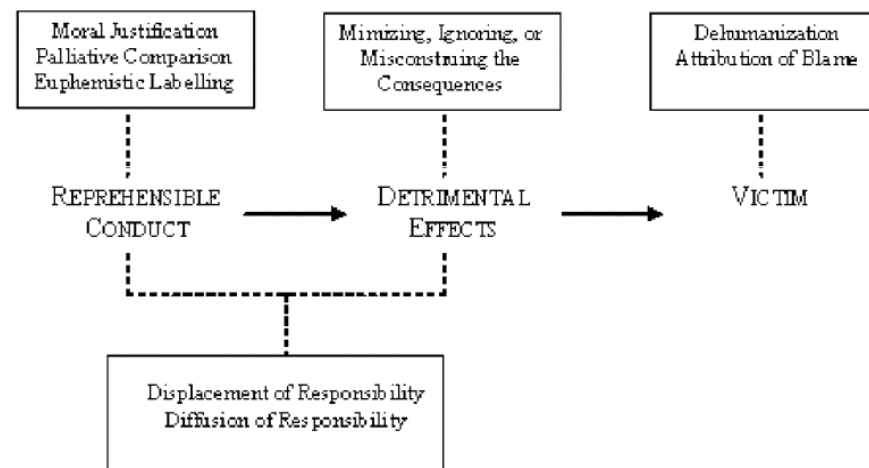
Moral Justification
Palliative Comparison
Euphemistic Labelling

Mimizing, Ignoring, or Misconstruing the Consequences

Dehumanization
Attribution of Blame

REPREHENSIBLE CONDUCT

DETRIMENTAL EFFECTS

VICTIM

Displacement of Responsibility
Diffision of Responsibility